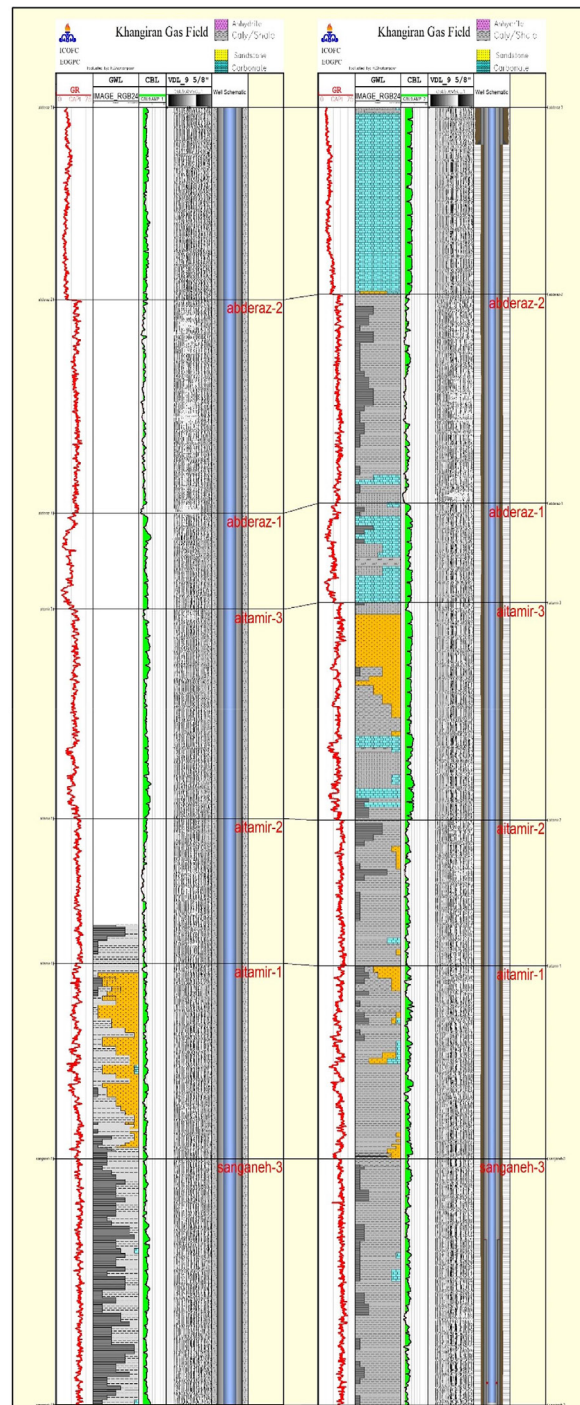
Khangiran Gas Field

ICOFC
EOGPC

Anhydrite
Caly/Shale
Sandstone
Carbonate

GR
GWL
IMAGE_RGB24
CBL
VDL_9 5/8"
Well Schematic

abderaz-2
abderaz-1
aitamir-3
aitamir-2
aitamir-1
sanganeh-3

Khangiran Gas Field

ICOFC
EOGPC

Anhydrite
Caly/Shale
Sandstone
Carbonate

GR
GWL
IMAGE_RGB24
CBL
VDL_9 5/8"
Well Schematic

abderaz-2
abderaz-1
aitamir-3
aitamir-2
aitamir-1
sanganeh-3